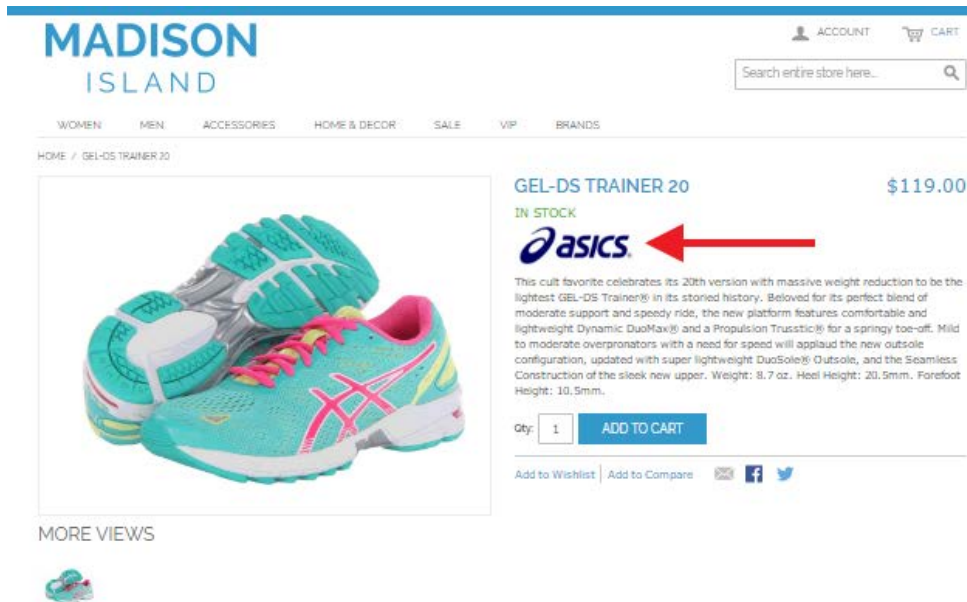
MADISON
ISLAND

ACCOUNT CART

Search entire store here...

WOMEN MEN ACCESSORIES HOME & DECOR SALE VIP BRANDS

HOME / GEL-DS TRAINER 20

GEL-DS TRAINER 20

$119.00

IN STOCK

asics

This cult favorite celebrates its 20th version with massive weight reduction to be the lightest GEL-DS Trainer® in its storied history. Beloved for its perfect blend of moderate support and speedy ride, the new platform features comfortable and lightweight Dynamic DuoMax® and a Propulsion Trusstic® for a springy toe-off. Mild to moderate overpronators with a need for speed will applaud the new outsole configuration, updated with super lightweight DuoSole® Outsole, and the Seamless Construction of the sleek new upper. Weight: 8.7 oz. Heel Height: 20.5mm. Forefoot Height: 10.5mm.

Qty: 1 ADD TO CART

Add to Wishlist | Add to Compare

MORE VIEWS